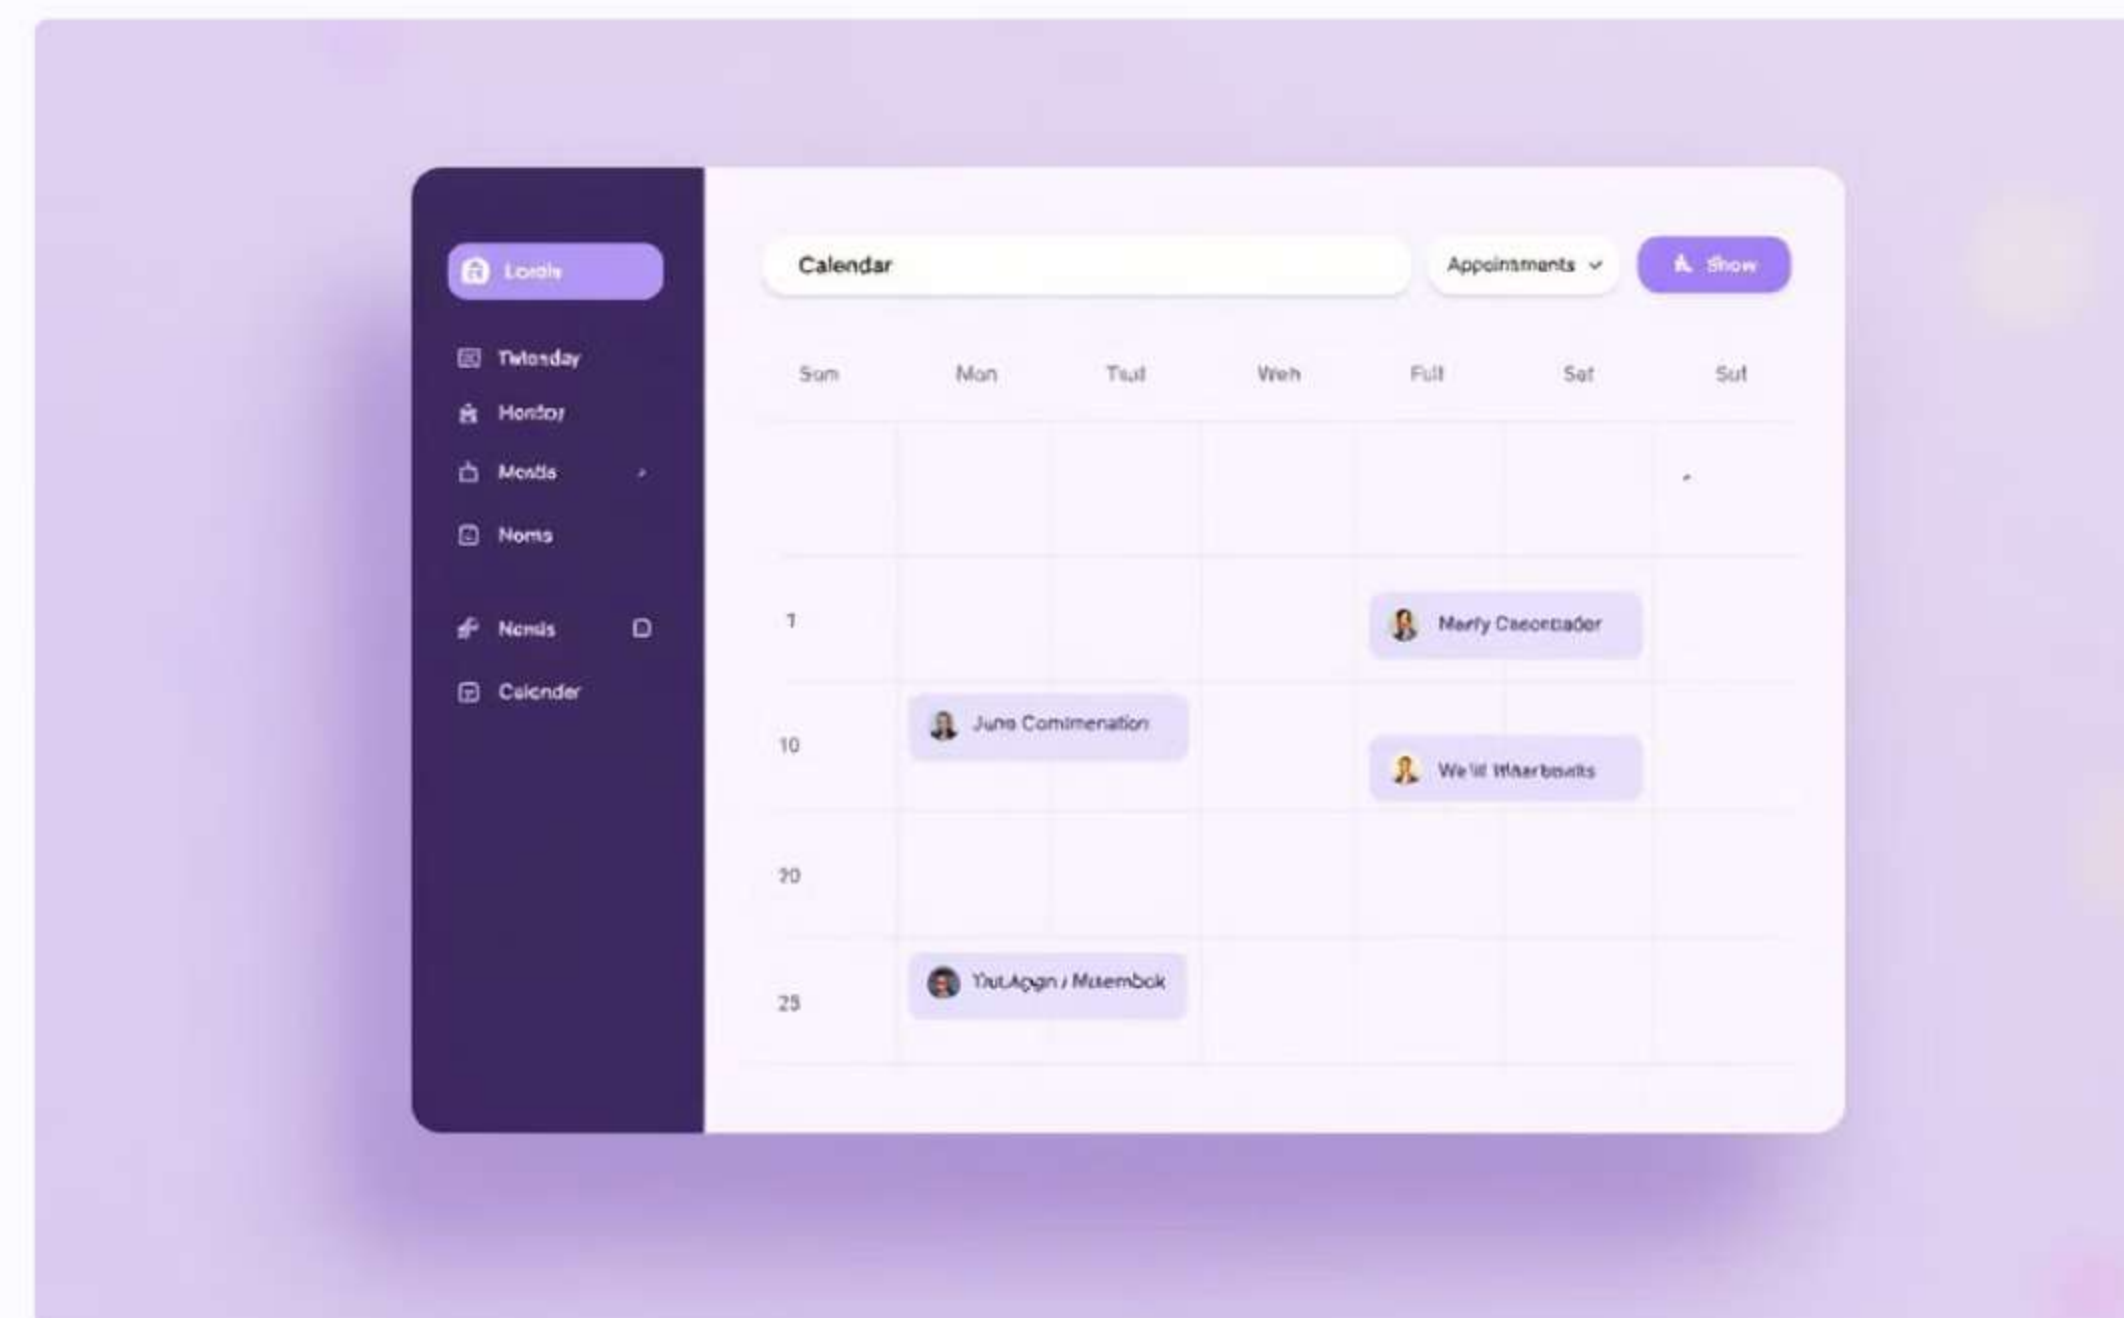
Londs

Twlonday

Honfoy

Mondis

Noms

Nomds

Calender

Calendar

Appointments

Show

| Sun | Mon | Tsut | Weh | Full | Sat | Sut |
|---|---|---|---|---|---|---|
| | | | | | | |
| 1 | | | | Marty Caeonbader | | |
| 10 | June Commenation | | | We'll Wharbowits | | |
| 20 | | | | | | |
| 25 | YutAggn / Musembok | | | | | |